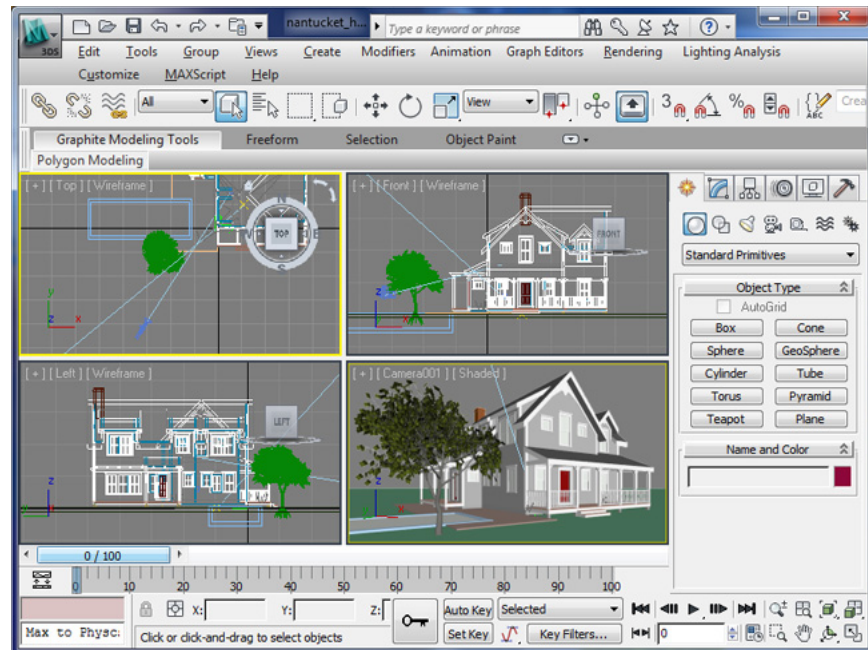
3DS

nantucket_h...

Type a keyword or phrase

Edit Tools Group Views Create Modifiers Animation Graph Editors Rendering Lighting Analysis Customize MAXScript Help

All

View

3 % Crea

Graphite Modeling Tools Freeform Selection Object Paint

Polygon Modeling

[ + ] [ Top ] [ Wireframe ]

TOP

[ + ] [ Front ] [ Wireframe ]

FRONT

[ + ] [ Left ] [ Wireframe ]

LEFT

[ + ] [ Camera001 ] [ Shaded ]

Standard Primitives

Object Type

AutoGrid

| Box | Cone |
|---|---|
| Sphere | GeoSphere |
| Cylinder | Tube |
| Torus | Pyramid |
| Teapot | Plane |

Name and Color

0 / 100

0 10 20 30 40 50 60 70 80 90 100

X: Y: Z:

Auto Key Selected

Max to Physc

Click or click-and-drag to select objects

Set Key Key Filters... 0